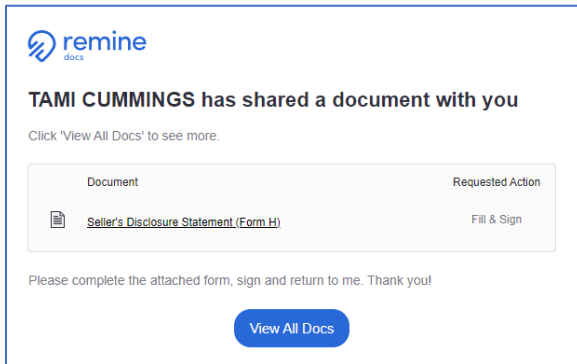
remine
docs

TAMI CUMMINGS has shared a document with you

Click 'View All Docs' to see more.

| Document | Requested Action |
|---|---|
| Seller's Disclosure Statement (Form H) | Fill & Sign |

Please complete the attached form, sign and return to me. Thank you!

View All Docs